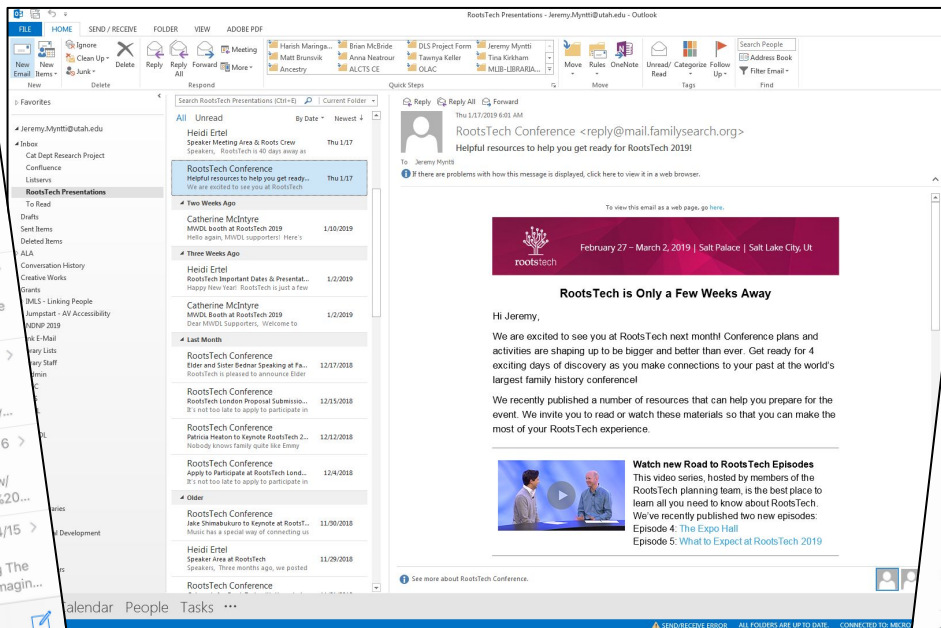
RootsTech Presentations - Jeremy.Myntti@utah.edu - Outlook

FILE HOME SEND / RECEIVE FOLDER VIEW ADOBE PDF

New Email New Items Ignore Clean Up Junk Delete Reply Reply All Forward Meeting More Harish Maringa... Matt Brunsvik Ancestry Brian McBride Anna Neatrour ALCTS CE DLS Project Form Tawnya Keller OLAC Jeremy Myntti Tina Kirkham MLIB-LIBRARIA... Move Rules OneNote Unread/Read Categorize Follow Up Search People Address Book Filter Email

New Delete Respond Quick Steps Move Tags Find

Favorites

Jeremy.Myntti@utah.edu
Inbox
Cat Dept Research Project
Confluence
Listservs
RootsTech Presentations
To Read
Drafts
Sent Items
Deleted Items
ALA
Conversation History
Creative Works
Grants
IMLS - Linking People
Jumpstart - AV Accessibility
NDNP 2019
Junk E-Mail
Library Lists
Library Staff
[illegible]dmin

Search RootsTech Presentations (Ctrl+E) Current Folder
All Unread By Date Newest

Heidi Ertel
Speaker Meeting Area & Roots Crew Thu 1/17
Speakers, RootsTech is 40 days away as

RootsTech Conference
Helpful resources to help you get ready... Thu 1/17
We are excited to see you at RootsTech

Two Weeks Ago

Catherine McIntyre
MWDL booth at RootsTech 2019 1/10/2019
Hello again, MWDL supporters! Here's

Three Weeks Ago

Heidi Ertel
RootsTech Important Dates & Presentat... 1/2/2019
Happy New Year! RootsTech is just a few

Catherine McIntyre
MWDL booth at RootsTech 2019 1/2/2019
Dear MWDL Supporters, Welcome to

Last Month

RootsTech Conference
Elder and Sister Bednar Speaking at Fa... 12/17/2018
RootsTech is pleased to announce Elder

RootsTech Conference
RootsTech London Proposal Submissio... 12/15/2018
It's not too late to participate in

RootsTech Conference
Patricia Heaton to Keynote RootsTech 2... 12/12/2018
Nobody knows family quite like Emmy

RootsTech Conference
Apply to Participate at RootsTech Lond... 12/4/2018
It's not too late to participate in

Older

RootsTech Conference
Jake Shimabukuro to Keynote at RootsT... 11/30/2018
Music has a special way of connecting us

Heidi Ertel
Speaker Area at RootsTech 11/29/2018
Speakers, Three months ago, we posted

RootsTech Conference

Reply Reply All Forward
Thu 1/17/2019 6:01 AM
RootsTech Conference <reply@mail.familysearch.org>
Helpful resources to help you get ready for RootsTech 2019!
To Jeremy Myntti
If there are problems with how this message is displayed, click here to view it in a web browser.

To view this email as a web page, go here.

rootstech February 27 – March 2, 2019 | Salt Palace | Salt Lake City, Ut

RootsTech is Only a Few Weeks Away

Hi Jeremy,

We are excited to see you at RootsTech next month! Conference plans and activities are shaping up to be bigger and better than ever. Get ready for 4 exciting days of discovery as you make connections to your past at the world's largest family history conference!

We recently published a number of resources that can help you prepare for the event. We invite you to read or watch these materials so that you can make the most of your RootsTech experience.

Watch new Road to RootsTech Episodes
This video series, hosted by members of the RootsTech planning team, is the best place to learn all you need to know about RootsTech. We've recently published two new episodes:
Episode 4: The Expo Hall
Episode 5: What to Expect at RootsTech 2019

See more about RootsTech Conference.

Calendar People Tasks ···

SEND/RECEIVE ERROR ALL FOLDERS ARE UP TO DATE. CONNECTED TO: MICRO